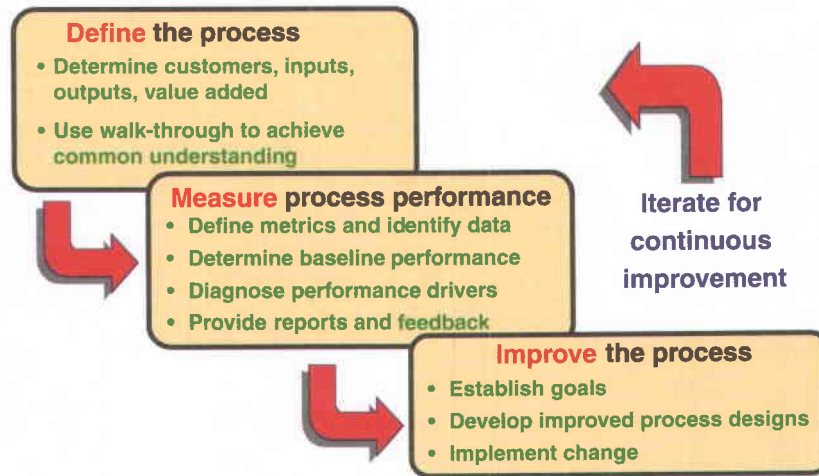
Define the process

• Determine customers, inputs, outputs, value added

• Use walk-through to achieve common understanding

Measure process performance

• Define metrics and identify data

• Determine baseline performance

• Diagnose performance drivers

• Provide reports and feedback

Improve the process

• Establish goals

• Develop improved process designs

• Implement change

Iterate for continuous improvement